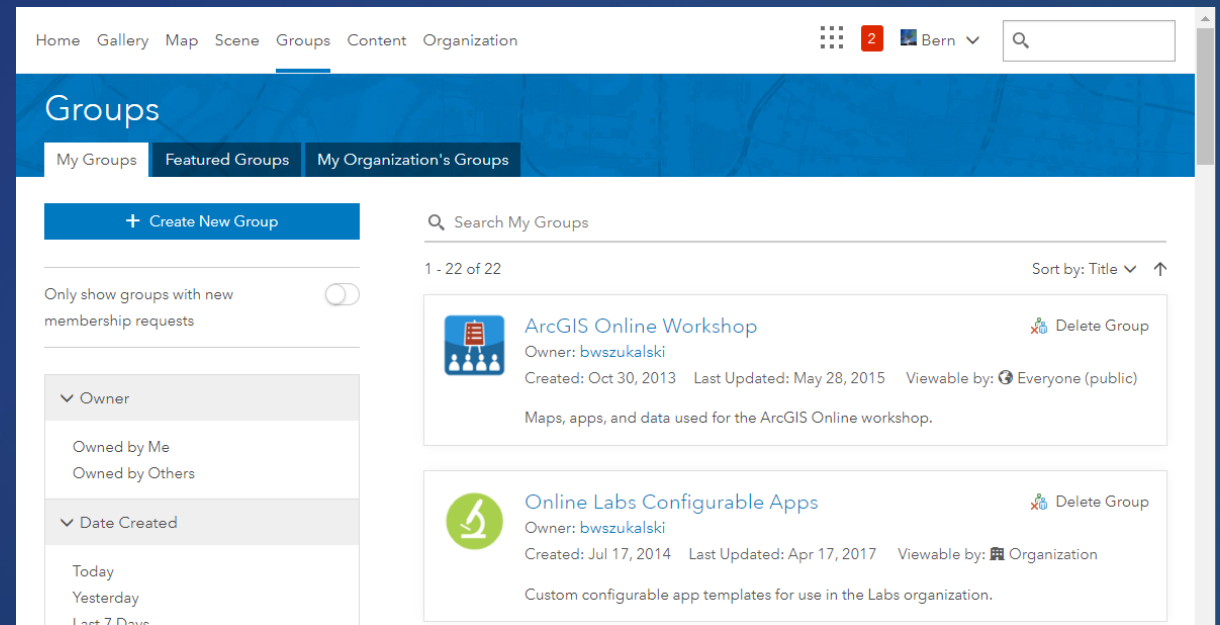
Home Gallery Map Scene Groups Content Organization

2 Bern

Groups

My Groups Featured Groups My Organization's Groups

+ Create New Group

Only show groups with new membership requests

Owner

Owned by Me
Owned by Others

Date Created

Today
Yesterday
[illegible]

Search My Groups

1 - 22 of 22

Sort by: Title

ArcGIS Online Workshop
Owner: bwszukalski
Created: Oct 30, 2013 Last Updated: May 28, 2015 Viewable by: Everyone (public)
Delete Group
Maps, apps, and data used for the ArcGIS Online workshop.

Online Labs Configurable Apps
Owner: bwszukalski
Created: Jul 17, 2014 Last Updated: Apr 17, 2017 Viewable by: Organization
Delete Group
Custom configurable app templates for use in the Labs organization.